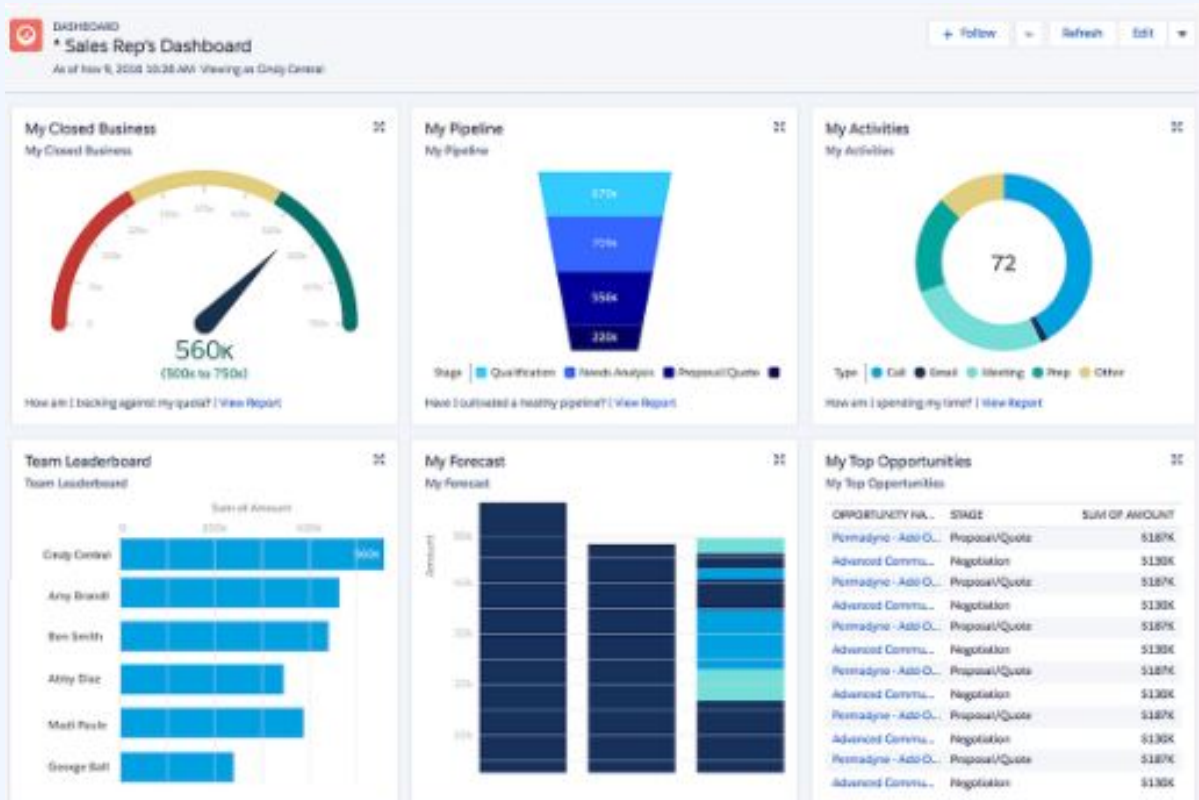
DASHBOARD
* Sales Rep's Dashboard
As of Nov 9, 2018 10:38 AM · Viewing as Cindy Central

+ Follow
Refresh
Edit

My Closed Business
My Closed Business

560K
(500k to 750k)
How am I tracking against my quota? | View Report

My Pipeline
My Pipeline
570k
770k
550k
220k
Stage | Qualification Needs Analysis Proposal/Quote
Have I cultivated a healthy pipeline? | View Report

My Activities
My Activities
72
Type | Call Email Meeting Prep Other
How am I spending my time? | View Report

Team Leaderboard
Team Leaderboard
Sum of Amount
0
Cindy Central 560k
Amy Brandt
Ben Smith
Abby Diaz
Madi Poole
George Ball

My Forecast
My Forecast
Amount

My Top Opportunities
My Top Opportunities

| OPPORTUNITY NA... | STAGE | SUM OF AMOUNT |
|---|---|---|
| Permadyne - Add O... | Proposal/Quote | $187K |
| Advanced Commu... | Negotiation | $130K |
| Permadyne - Add O... | Proposal/Quote | $187K |
| Advanced Commu... | Negotiation | $130K |
| Permadyne - Add O... | Proposal/Quote | $187K |
| Advanced Commu... | Negotiation | $130K |
| Permadyne - Add O... | Proposal/Quote | $187K |
| Advanced Commu... | Negotiation | $130K |
| Permadyne - Add O... | Proposal/Quote | $187K |
| Advanced Commu... | Negotiation | $130K |
| Permadyne - Add O... | Proposal/Quote | $187K |
| Advanced Commu... | Negotiation | $130K |